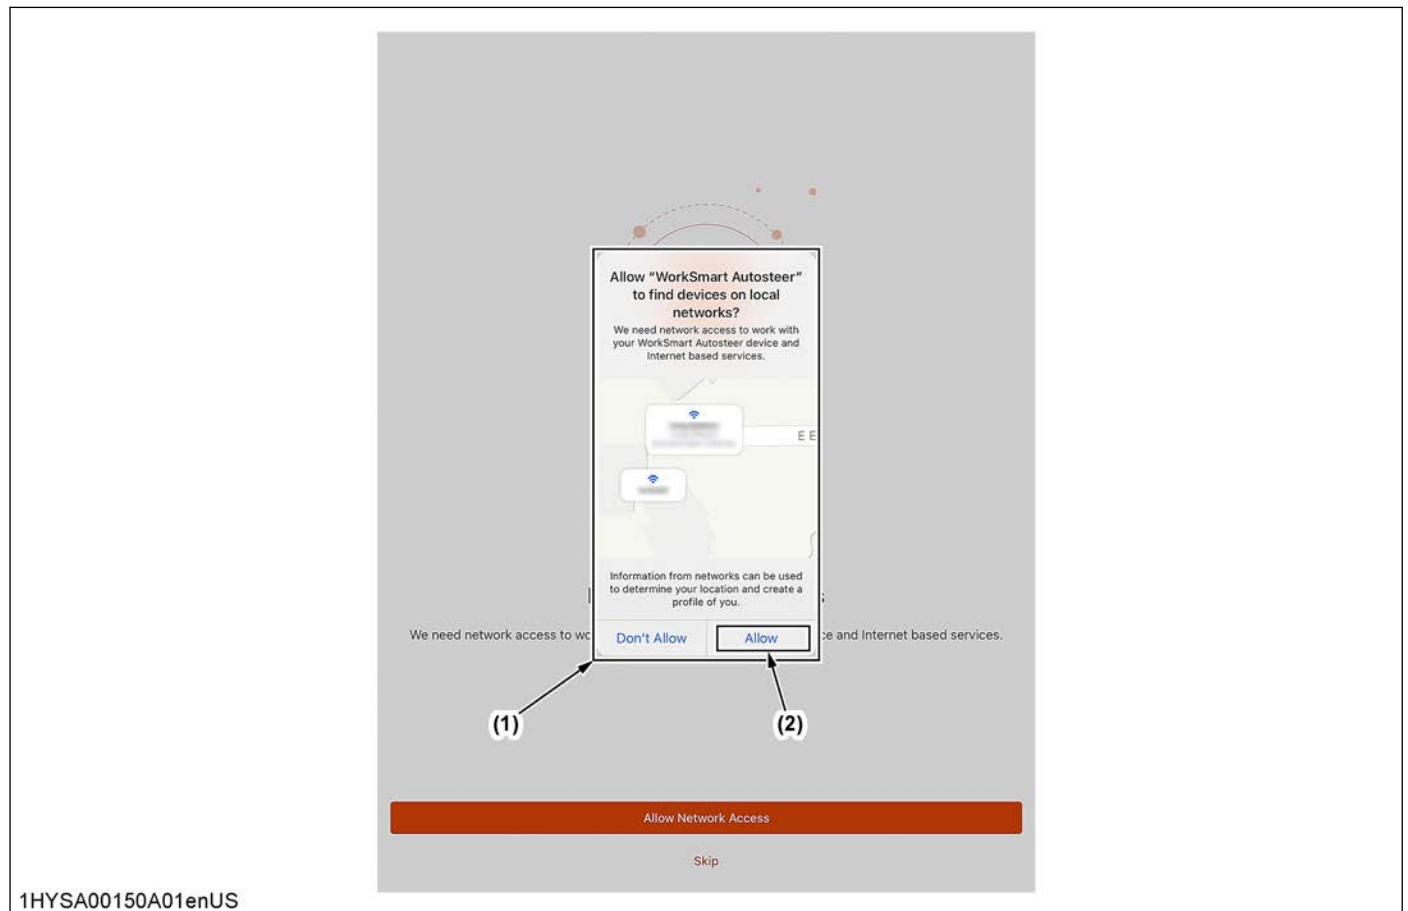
Allow "WorkSmart Autosteer" to find devices on local networks?
We need network access to work with your WorkSmart Autosteer device and Internet based services.

E E

Information from networks can be used to determine your location and create a profile of you.

Don't Allow Allow

We need network access to wc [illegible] ce and Internet based services.

(1) (2)

Allow Network Access

Skip

1HYSA00150A01enUS